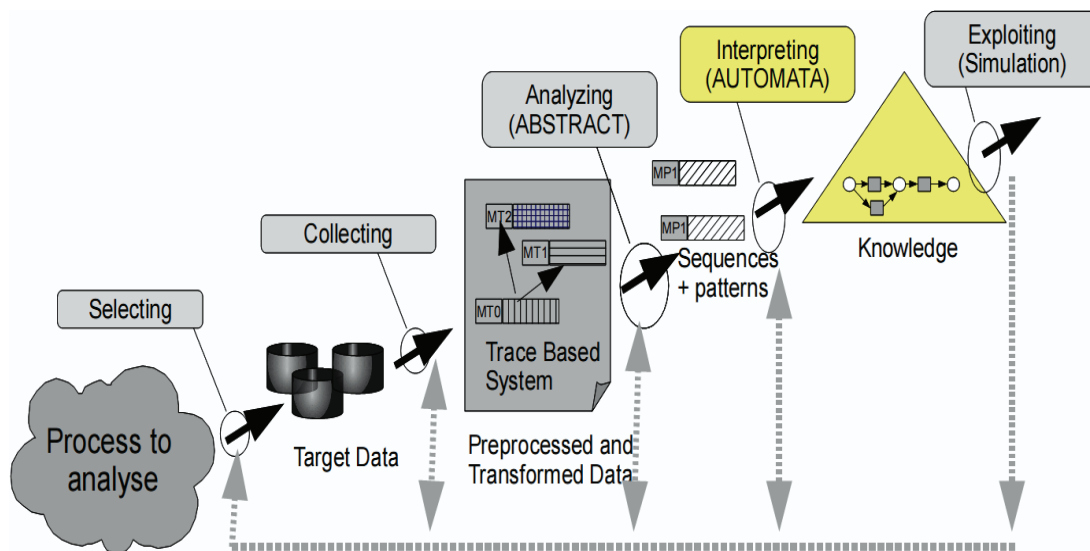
Exploiting (Simulation)

Interpreting (AUTOMATA)

Analyzing (ABSTRACT)

MP1

MP1

Knowledge

Collecting

MT2

MT1

Sequences + patterns

Selecting

MT0

Trace Based System

Process to analyse

Target Data

Preprocessed and Transformed Data